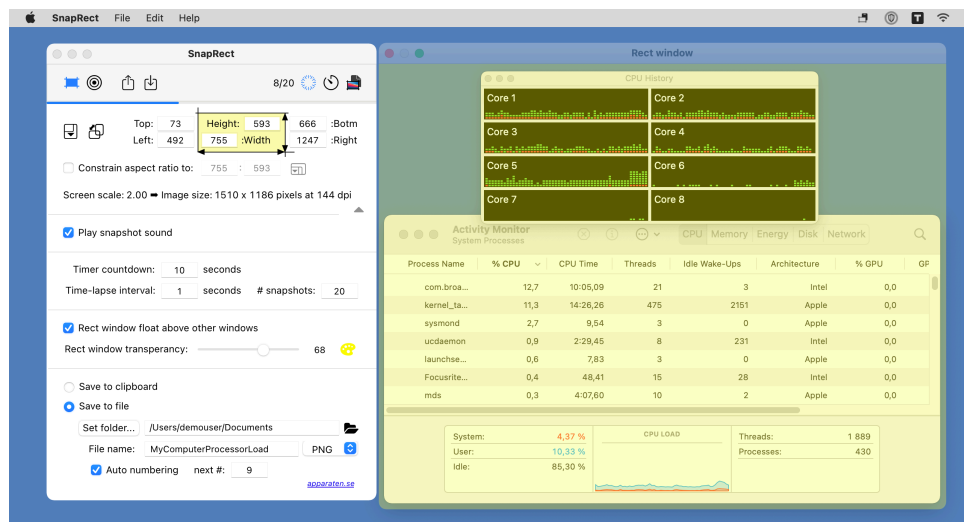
SnapRect File Edit Help

SnapRect

8/20

Top: 73
Left: 492
Height: 593
755 :Width
666 :Botm
1247 :Right

Constrain aspect ratio to: 755 : 593

Screen scale: 2.00 ➡ Image size: 1510 x 1186 pixels at 144 dpi

Play snapshot sound

Timer countdown: 10 seconds
Time-lapse interval: 1 seconds # snapshots: 20

Rect window float above other windows
Rect window transparency: 68

Save to clipboard
Save to file
Set folder... /Users/demouser/Documents
File name: MyComputerProcessorLoad PNG
Auto numbering next #: 9

apparaten.se

Rect window

CPU History
Core 1
Core 2
Core 3
Core 4
Core 5
Core 6
Core 7
Core 8

Activity Monitor
System Processes

CPU Memory Energy Disk Network

| Process Name | % CPU | CPU Time | Threads | Idle Wake-Ups | Architecture | % GPU | GP |
|---|---|---|---|---|---|---|---|
| com.broa... | 12,7 | 10:05,09 | 21 | 3 | Intel | 0,0 | |
| kernel_ta... | 11,3 | 14:26,26 | 475 | 2151 | Apple | 0,0 | |
| sysmond | 2,7 | 9,54 | 3 | 0 | Apple | 0,0 | |
| ucdaemon | 0,9 | 2:29,45 | 8 | 231 | Intel | 0,0 | |
| launchse... | 0,6 | 7,83 | 3 | 0 | Apple | 0,0 | |
| Focusrite... | 0,4 | 48,41 | 15 | 28 | Intel | 0,0 | |
| mds | 0,3 | 4:07,60 | 10 | 2 | Apple | 0,0 | |

System: 4,37 %
User: 10,33 %
Idle: 85,30 %
CPU LOAD
Threads: 1 889
Processes: 430